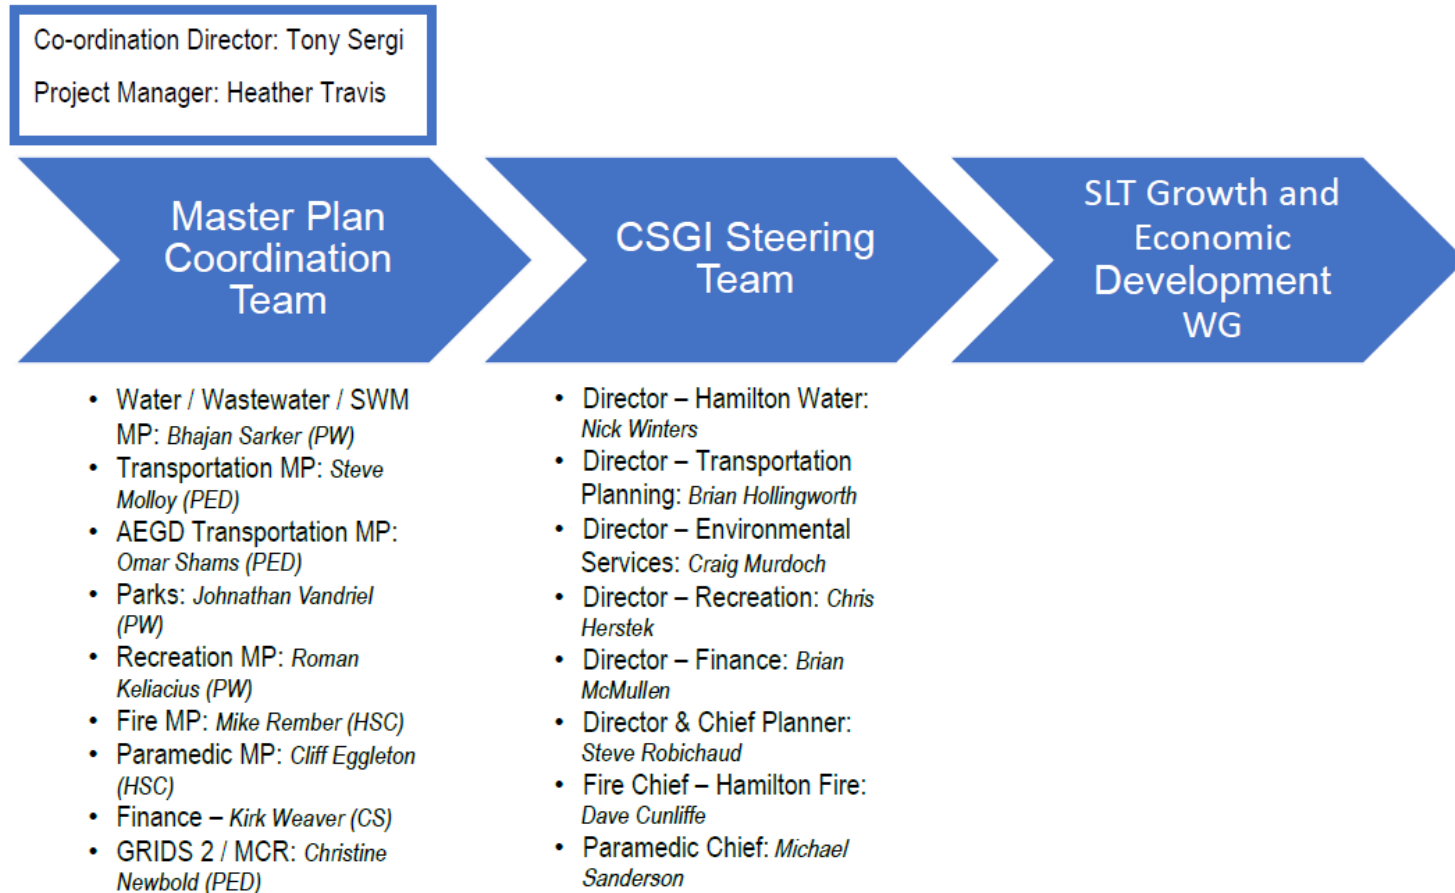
Co-ordination Director: Tony Sergi

Project Manager: Heather Travis

Master Plan Coordination Team

CSGI Steering Team

SLT Growth and Economic Development WG

- Water / Wastewater / SWM MP: Bhajan Sarker (PW)
- Transportation MP: Steve Molloy (PED)
- AEGD Transportation MP: Omar Shams (PED)
- Parks: Johnathan Vandriel (PW)
- Recreation MP: Roman Keliacius (PW)
- Fire MP: Mike Rember (HSC)
- Paramedic MP: Cliff Eggleton (HSC)
- Finance – Kirk Weaver (CS)
- GRIDS 2 / MCR: Christine Newbold (PED)

- Director – Hamilton Water: Nick Winters
- Director – Transportation Planning: Brian Hollingworth
- Director – Environmental Services: Craig Murdoch
- Director – Recreation: Chris Herstek
- Director – Finance: Brian McMullen
- Director & Chief Planner: Steve Robichaud
- Fire Chief – Hamilton Fire: Dave Cunliffe
- Paramedic Chief: Michael Sanderson